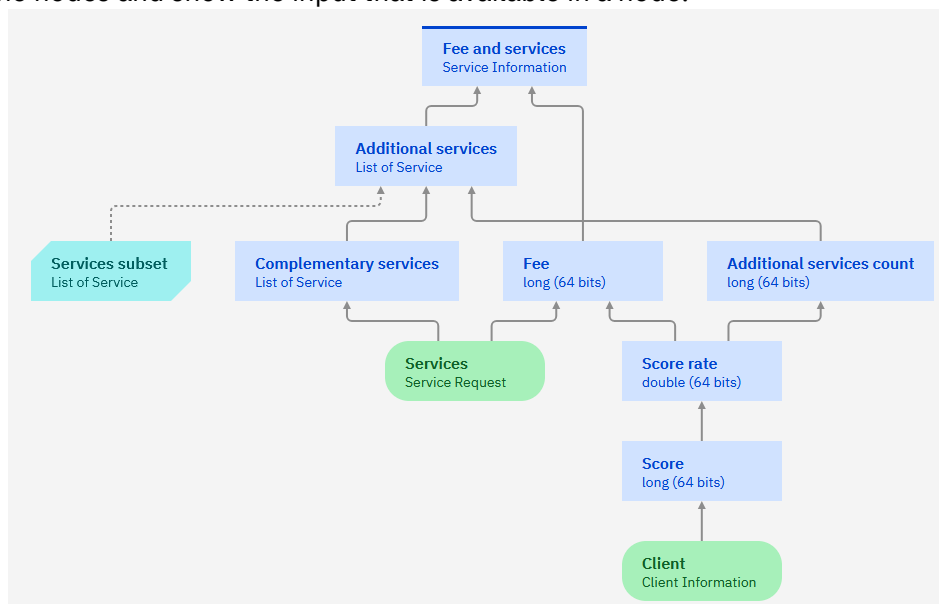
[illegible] nodes and show the input that is available in a node.

Fee and services
Service Information

Additional services
List of Service

Services subset
List of Service

Complementary services
List of Service

Fee
long (64 bits)

Additional services count
long (64 bits)

Services
Service Request

Score rate
double (64 bits)

Score
long (64 bits)

Client
Client Information